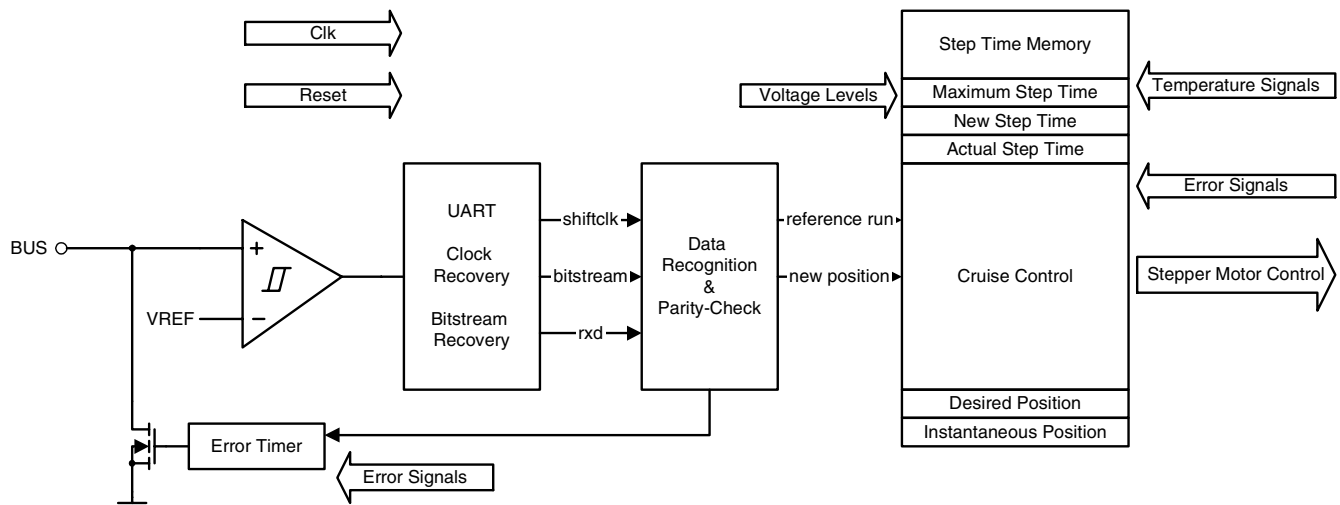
Clk

Reset

Voltage Levels

Step Time Memory

Maximum Step Time

New Step Time

Actual Step Time

Temperature Signals

Error Signals

BUS

+

−

VREF

UART

Clock Recovery

Bitstream Recovery

shiftclk

bitstream

rxd

Data Recognition & Parity-Check

reference run

new position

Cruise Control

Stepper Motor Control

Desired Position

Instantaneous Position

Error Timer

Error Signals